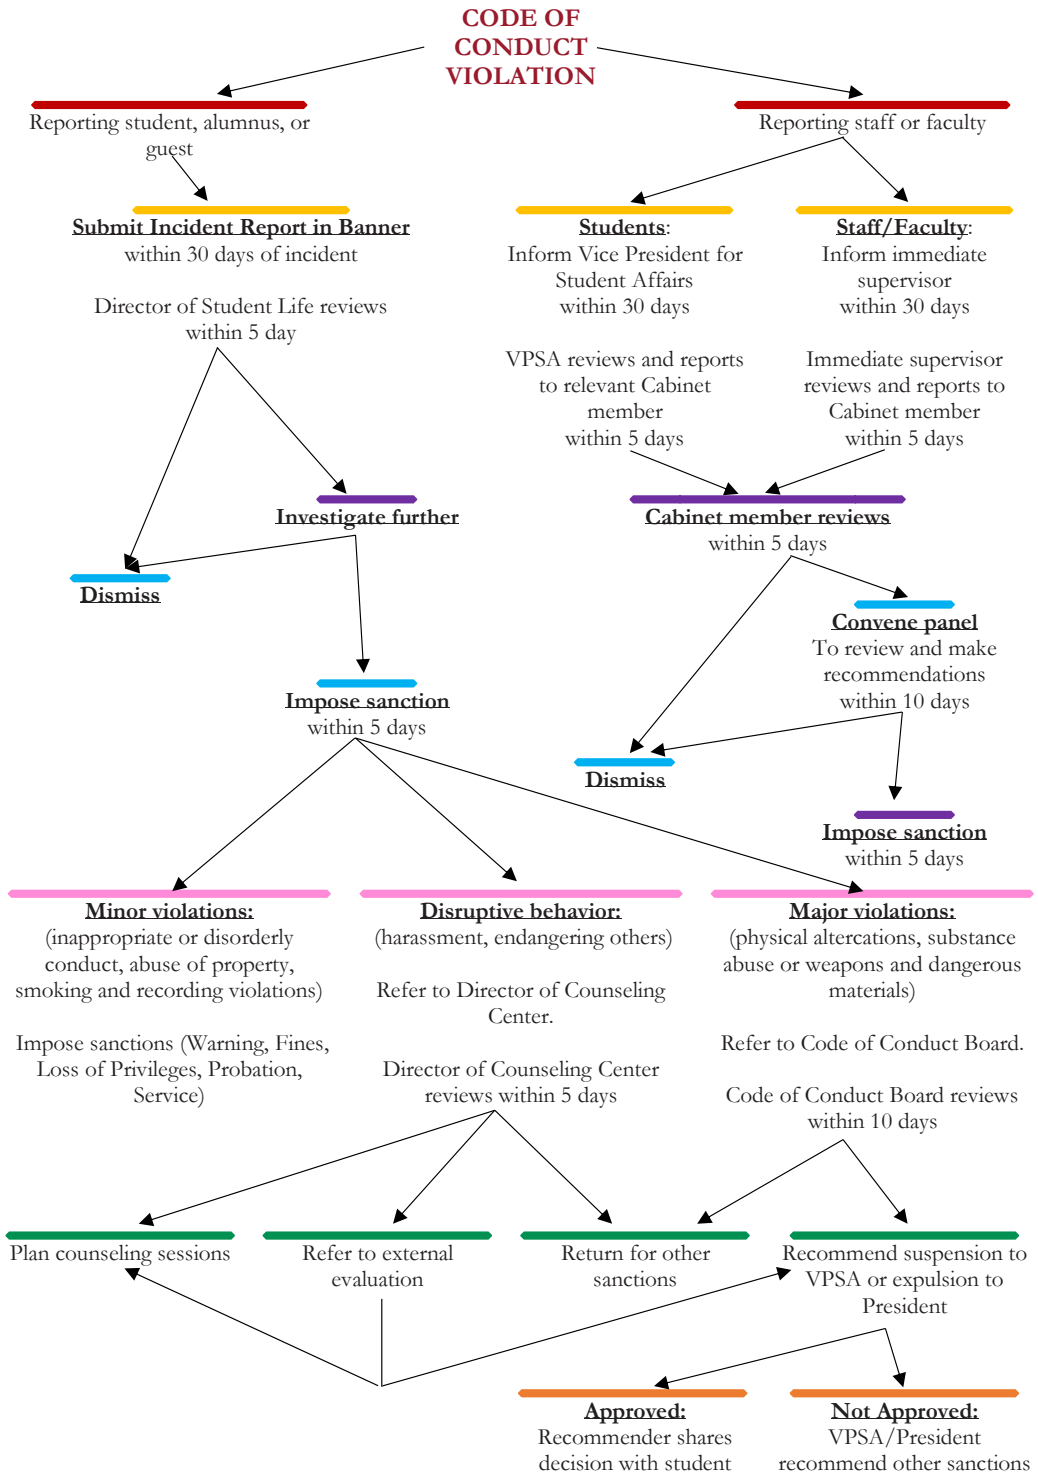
CODE OF CONDUCT VIOLATION

Reporting student, alumnus, or guest

Reporting staff or faculty

Submit Incident Report in Banner
within 30 days of incident

Director of Student Life reviews within 5 day

Students:
Inform Vice President for Student Affairs
within 30 days

VPSA reviews and reports to relevant Cabinet member
within 5 days

Staff/Faculty:
Inform immediate supervisor
within 30 days

Immediate supervisor reviews and reports to Cabinet member
within 5 days

Investigate further

Cabinet member reviews
within 5 days

Dismiss

Convene panel
To review and make recommendations
within 10 days

Impose sanction
within 5 days

Dismiss

Impose sanction
within 5 days

Minor violations:
(inappropriate or disorderly conduct, abuse of property, smoking and recording violations)

Impose sanctions (Warning, Fines, Loss of Privileges, Probation, Service)

Disruptive behavior:
(harassment, endangering others)

Refer to Director of Counseling Center.

Director of Counseling Center reviews within 5 days

Major violations:
(physical altercations, substance abuse or weapons and dangerous materials)

Refer to Code of Conduct Board.

Code of Conduct Board reviews within 10 days

Plan counseling sessions

Refer to external evaluation

Return for other sanctions

Recommend suspension to VPSA or expulsion to President

Approved:
Recommender shares decision with student

Not Approved:
VPSA/President recommend other sanctions